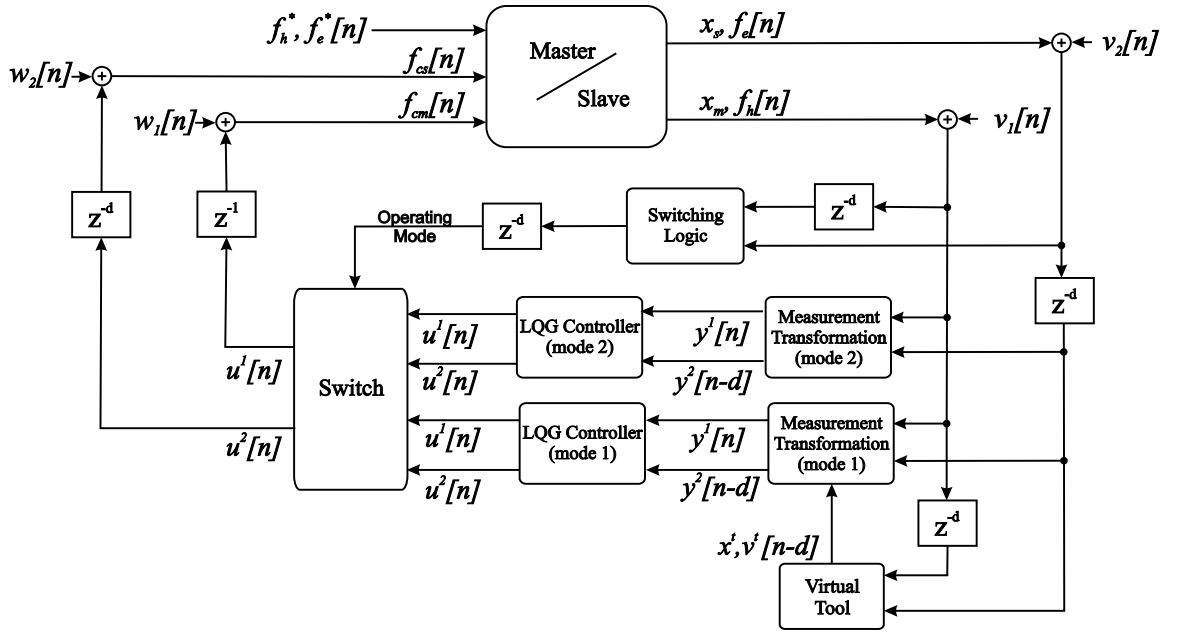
$f_h^*, f_e^*[n]$

$x_s, f_e[n]$

$v_2[n]$

$w_2[n]$

$f_{cs}[n]$

Master

Slave

$w_1[n]$

$f_{cm}[n]$

$x_m, f_h[n]$

$v_1[n]$

$z^{-d}$

$z^{-1}$

Operating Mode

$z^{-d}$

Switching Logic

$z^{-d}$

$z^{-d}$

Switch

$u^1[n]$

$u^2[n]$

$u^1[n]$

$u^2[n]$

LQG Controller (mode 2)

$y^1[n]$

$y^2[n-d]$

Measurement Transformation (mode 2)

$u^1[n]$

$u^2[n]$

LQG Controller (mode 1)

$y^1[n]$

$y^2[n-d]$

Measurement Transformation (mode 1)

$x^t, v^t[n-d]$

$z^{-d}$

Virtual Tool